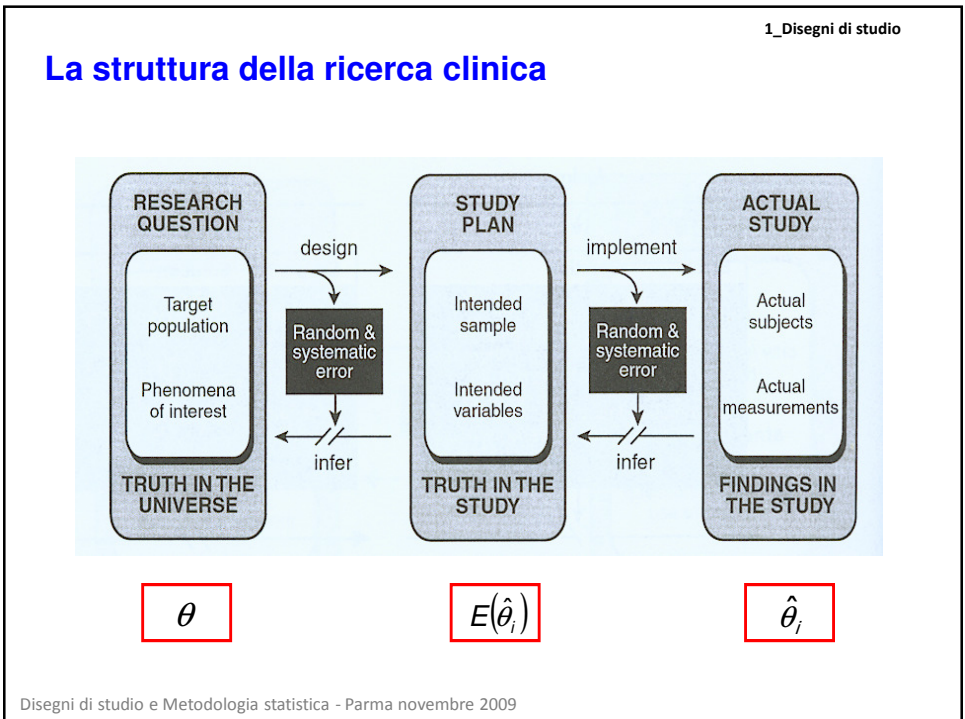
1_Disegni di studio

La struttura della ricerca clinica

RESEARCH QUESTION

Target population

Phenomena of interest

TRUTH IN THE UNIVERSE

design

Random & systematic error

infer

STUDY PLAN

Intended sample

Intended variables

TRUTH IN THE STUDY

implement

Random & systematic error

infer

ACTUAL STUDY

Actual subjects

Actual measurements

FINDINGS IN THE STUDY

$\theta$

$E(\hat{\theta}_i)$

$\hat{\theta}_i$

Disegni di studio e Metodologia statistica - Parma novembre 2009